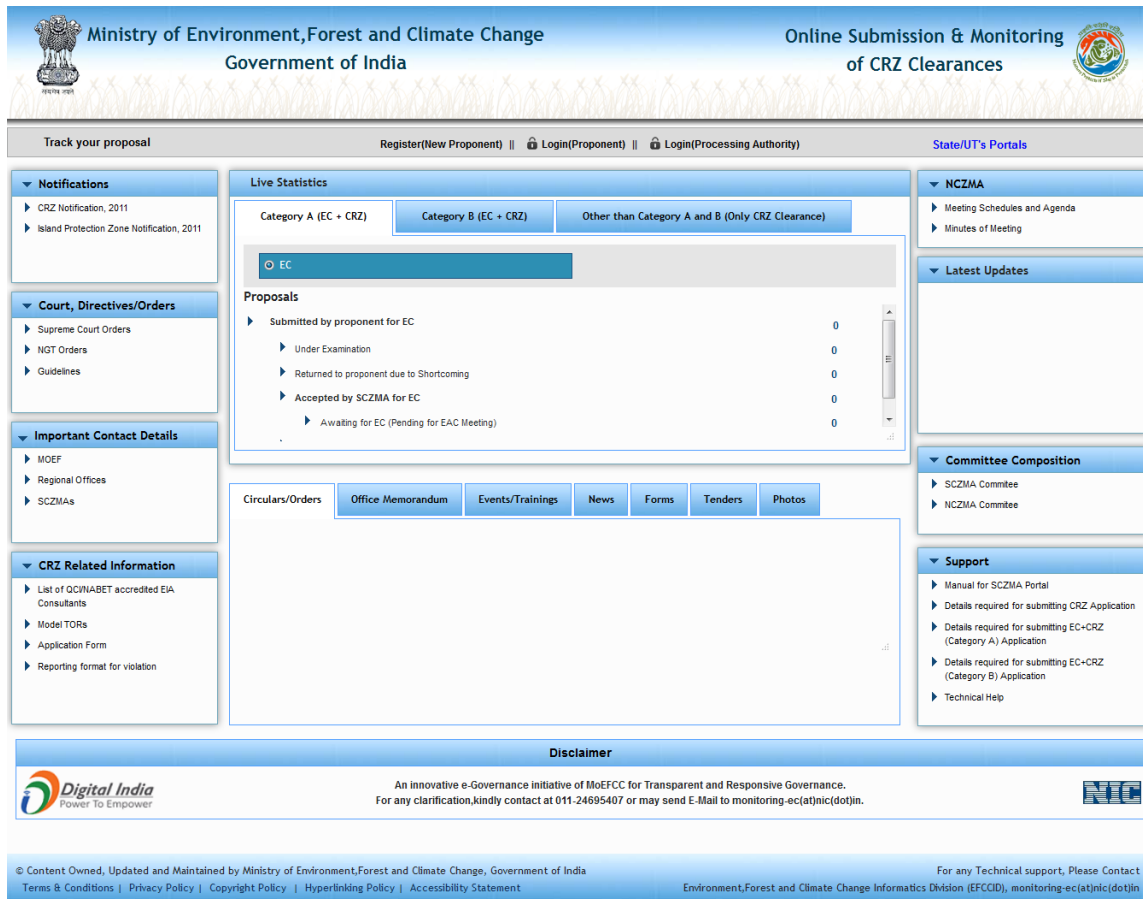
सत्यमेव जयते

Ministry of Environment,Forest and Climate Change
Government of India

Online Submission & Monitoring
of CRZ Clearances

Track your proposal

Register(New Proponent) || Login(Proponent) || Login(Processing Authority)

State/UT's Portals

Notifications
CRZ Notification, 2011
Island Protection Zone Notification, 2011

Court, Directives/Orders
Supreme Court Orders
NGT Orders
Guidelines

Important Contact Details
MOEF
Regional Offices
SCZMAs

CRZ Related Information
List of QCI/NABET accredited EIA Consultants
Model TORs
Application Form
Reporting format for violation

Live Statistics

| Category A (EC + CRZ) | Category B (EC + CRZ) | Other than Category A and B (Only CRZ Clearance) |
|---|---|---|

EC

Proposals

| | |
|---|---|
| Submitted by proponent for EC | 0 |
| Under Examination | 0 |
| Returned to proponent due to Shortcoming | 0 |
| Accepted by SCZMA for EC | 0 |
| Awaiting for EC (Pending for EAC Meeting) | 0 |

| Circulars/Orders | Office Memorandum | Events/Trainings | News | Forms | Tenders | Photos |
|---|---|---|---|---|---|---|

NCZMA
Meeting Schedules and Agenda
Minutes of Meeting

Latest Updates

Committee Composition
SCZMA Commitee
NCZMA Commitee

Support
Manual for SCZMA Portal
Details required for submitting CRZ Application
Details required for submitting EC+CRZ (Category A) Application
Details required for submitting EC+CRZ (Category B) Application
Technical Help

Disclaimer

Digital India
Power To Empower

An innovative e-Governance initiative of MoEFCC for Transparent and Responsive Governance.
For any clarification,kindly contact at 011-24695407 or may send E-Mail to monitoring-ec(at)nic(dot)in.

NIC

© Content Owned, Updated and Maintained by Ministry of Environment,Forest and Climate Change, Government of India
Terms & Conditions | Privacy Policy | Copyright Policy | Hyperlinking Policy | Accessibility Statement

For any Technical support, Please Contact
Environment,Forest and Climate Change Informatics Division (EFCCID), monitoring-ec(at)nic(dot)in